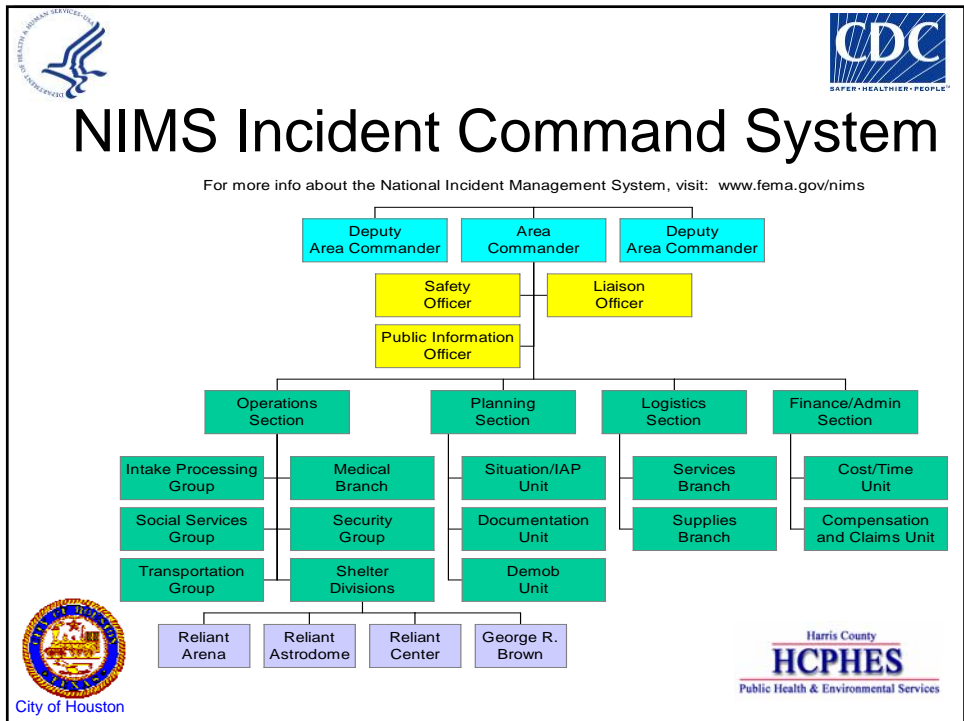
DEPARTMENT OF HEALTH & HUMAN SERVICES • USA

CDC
SAFER • HEALTHIER • PEOPLE™

NIMS Incident Command System

For more info about the National Incident Management System, visit: www.fema.gov/nims

Deputy Area Commander

Area Commander

Deputy Area Commander

Safety Officer

Liaison Officer

Public Information Officer

Operations Section

Planning Section

Logistics Section

Finance/Admin Section

Intake Processing Group

Medical Branch

Social Services Group

Security Group

Transportation Group

Shelter Divisions

Situation/IAP Unit

Documentation Unit

Demob Unit

Services Branch

Supplies Branch

Cost/Time Unit

Compensation and Claims Unit

Reliant Arena

Reliant Astrodome

Reliant Center

George R. Brown

City of Houston

Harris County
HCPHES
Public Health & Environmental Services